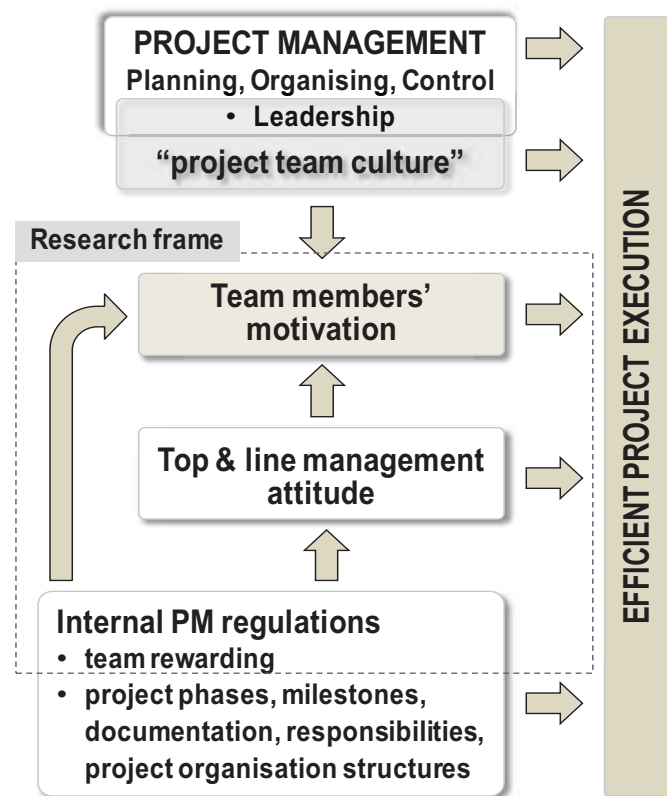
PROJECT MANAGEMENT
Planning, Organising, Control

• Leadership

"project team culture"

Research frame

Team members' motivation

Top & line management attitude

Internal PM regulations
• team rewarding
• project phases, milestones, documentation, responsibilities, project organisation structures

EFFICIENT PROJECT EXECUTION